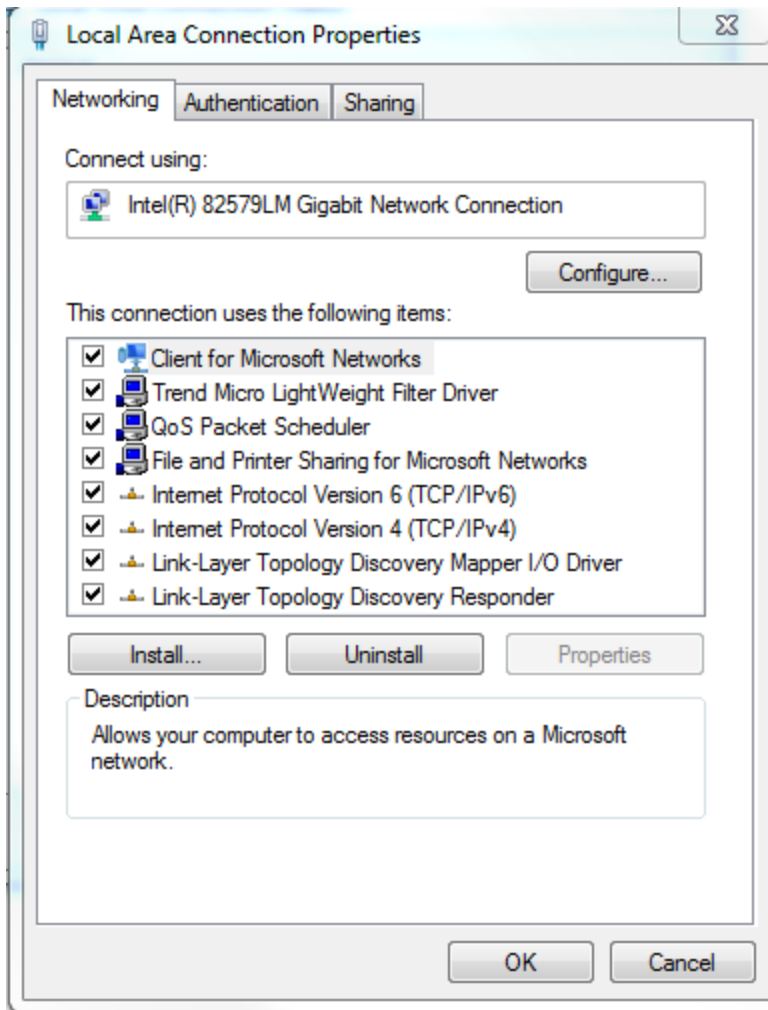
Local Area Connection Properties

Networking | Authentication | Sharing

Connect using:

Intel(R) 82579LM Gigabit Network Connection

Configure...

This connection uses the following items:

☑ Client for Microsoft Networks
☑ Trend Micro LightWeight Filter Driver
☑ QoS Packet Scheduler
☑ File and Printer Sharing for Microsoft Networks
☑ Internet Protocol Version 6 (TCP/IPv6)
☑ Internet Protocol Version 4 (TCP/IPv4)
☑ Link-Layer Topology Discovery Mapper I/O Driver
☑ Link-Layer Topology Discovery Responder

Install... | Uninstall | Properties

Description

Allows your computer to access resources on a Microsoft network.

OK | Cancel